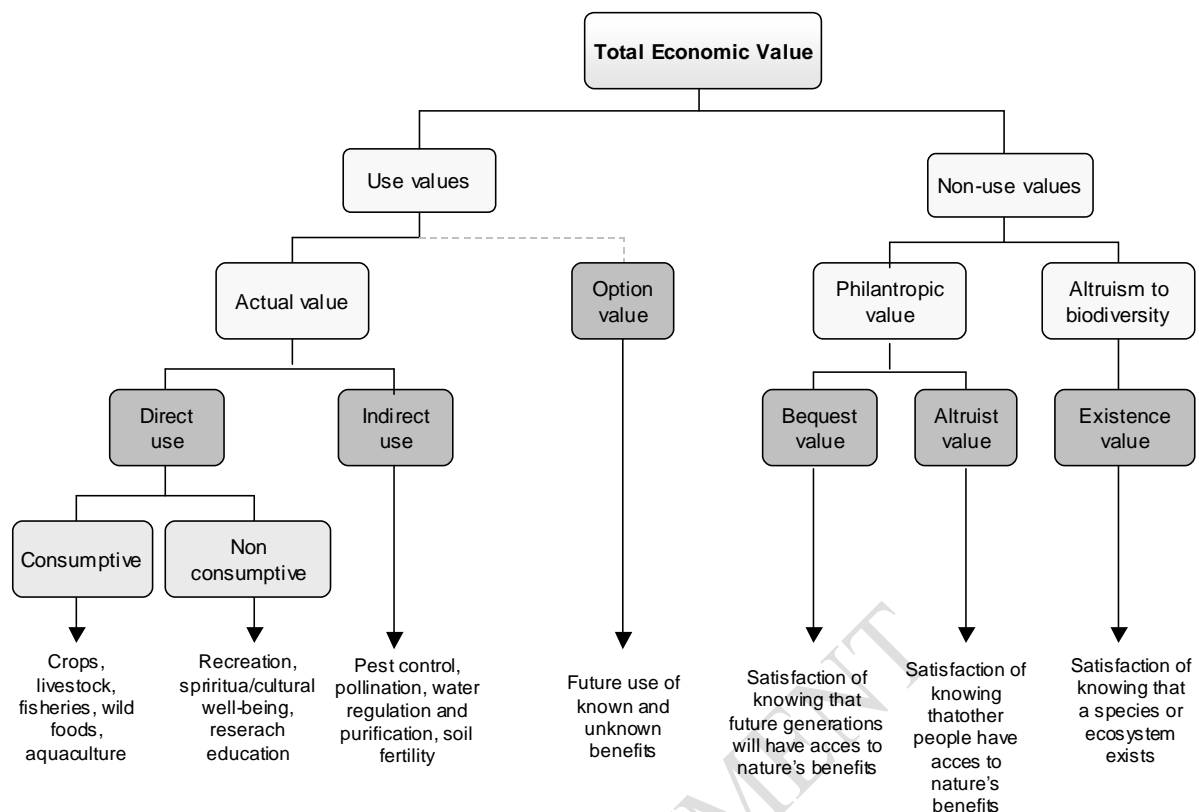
Total Economic Value

Use values

Non-use values

Actual value

Option value

Philantropic value

Altruism to biodiversity

Direct use

Indirect use

Bequest value

Altruist value

Existence value

Consumptive

Non consumptive

Crops, livestock, fisheries, wild foods, aquaculture

Recreation, sprritua/cultural well-being, reserach education

Pest control, pollination, water regulation and purification, soil fertility

Future use of known and unknown benefits

Satisfaction of knowing that future generations will have acces to nature's benefits

Satisfaction of knowing thatother people have acces to nature's benefits

Satisfaction of knowing that a species or ecosystem exists